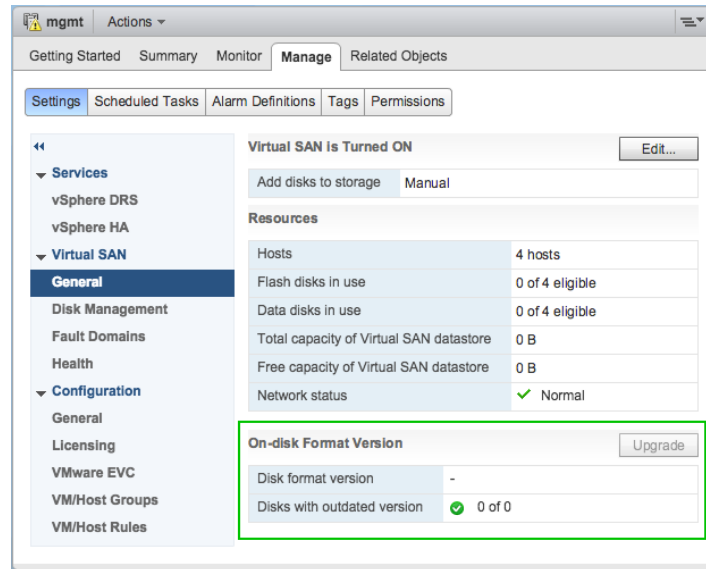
mgmt Actions ▾

Getting Started Summary Monitor Manage Related Objects

Settings Scheduled Tasks Alarm Definitions Tags Permissions

◂◂
Services
vSphere DRS
vSphere HA
Virtual SAN
General
Disk Management
Fault Domains
Health
Configuration
General
Licensing
VMware EVC
VM/Host Groups
VM/Host Rules

Virtual SAN is Turned ON
Edit...

| Add disks to storage | Manual |
|---|---|

Resources

| Hosts | 4 hosts |
|---|---|
| Flash disks in use | 0 of 4 eligible |
| Data disks in use | 0 of 4 eligible |
| Total capacity of Virtual SAN datastore | 0 B |
| Free capacity of Virtual SAN datastore | 0 B |
| Network status | Normal |

On-disk Format Version
Upgrade

| Disk format version | - |
|---|---|
| Disks with outdated version | 0 of 0 |